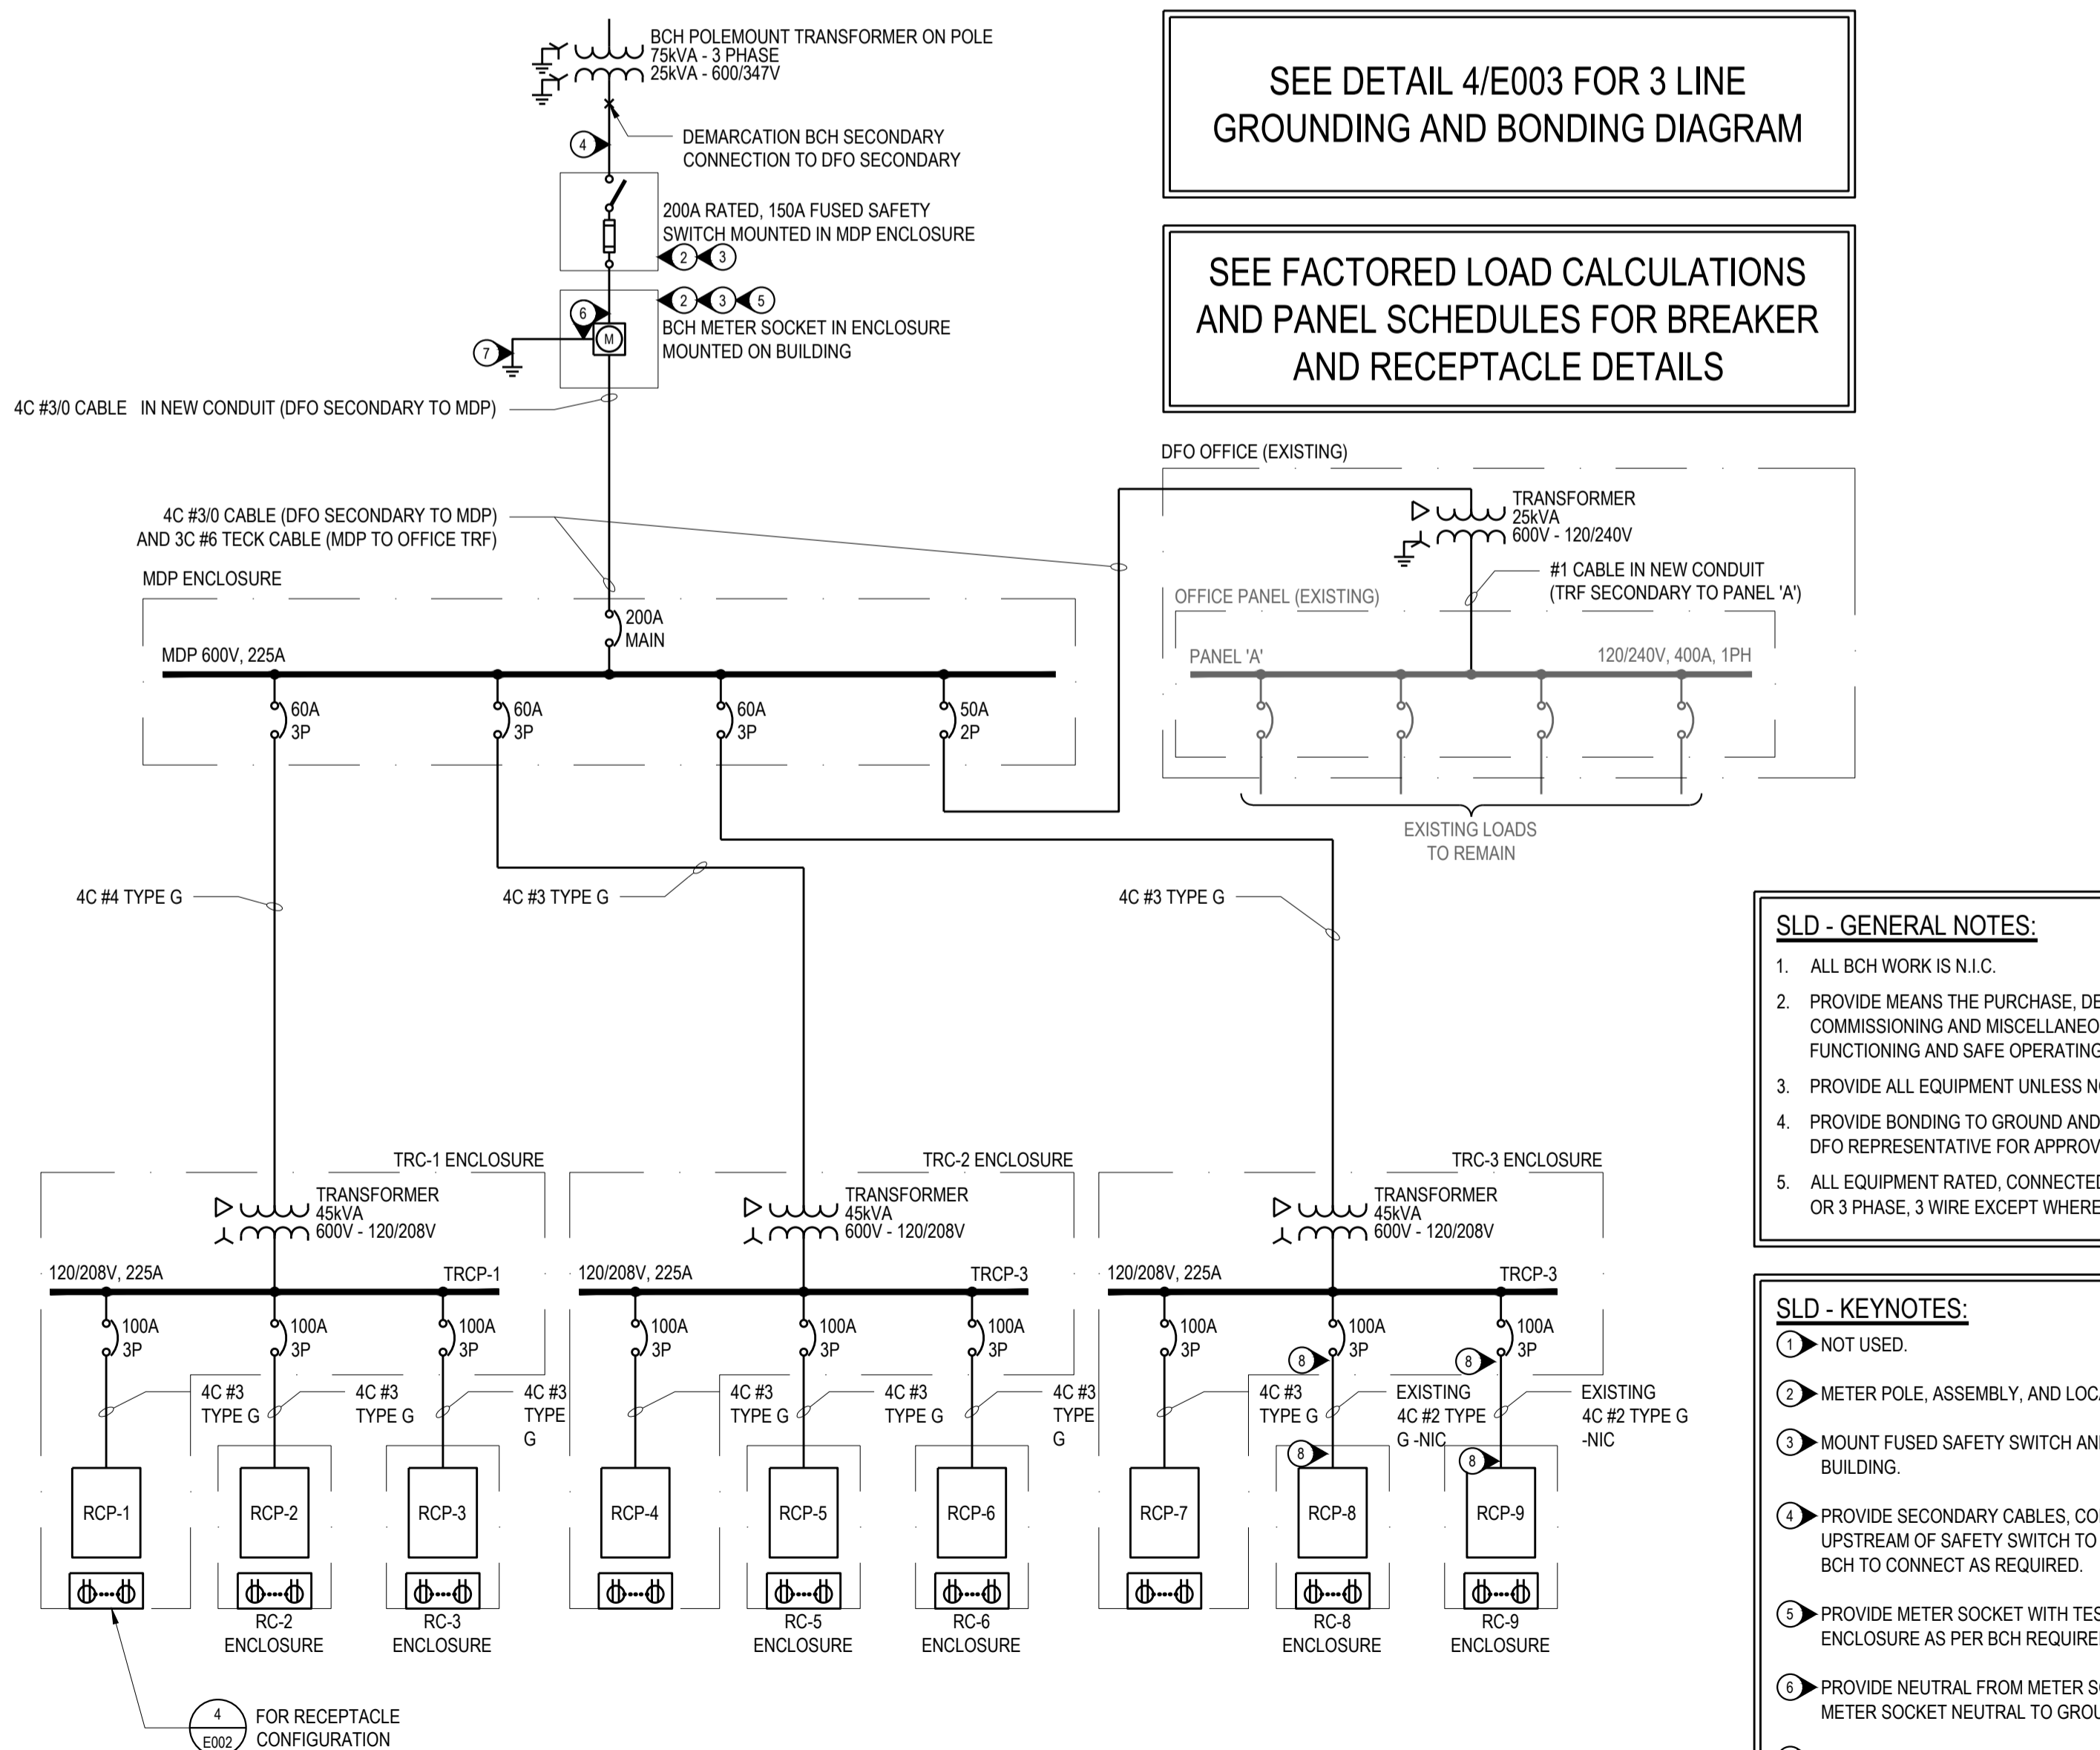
BCH POLEMOUNT TRANSFORMER ON POLE
75kVA - 3 PHASE
25kVA - 600/347V

4

DEMARCATION BCH SECONDARY CONNECTION TO DFO SECONDARY

200A RATED, 150A FUSED SAFETY SWITCH MOUNTED IN MDP ENCLOSURE

2 3

2 3 5

6

M

BCH METER SOCKET IN ENCLOSURE MOUNTED ON BUILDING

7

4C #3/0 CABLE IN NEW CONDUIT (DFO SECONDARY TO MDP)

SEE DETAIL 4/E003 FOR 3 LINE GROUNDING AND BONDING DIAGRAM

SEE FACTORED LOAD CALCULATIONS AND PANEL SCHEDULES FOR BREAKER AND RECEPTACLE DETAILS

DFO OFFICE (EXISTING)

TRANSFORMER
25kVA
600V - 120/240V

#1 CABLE IN NEW CONDUIT (TRF SECONDARY TO PANEL 'A')

OFFICE PANEL (EXISTING)

PANEL 'A'

120/240V, 400A, 1PH

EXISTING LOADS TO REMAIN

4C #3/0 CABLE (DFO SECONDARY TO MDP) AND 3C #6 TECK CABLE (MDP TO OFFICE TRF)

MDP ENCLOSURE

200A MAIN

MDP 600V, 225A

60A 3P

60A 3P

60A 3P

50A 2P

4C #4 TYPE G

4C #3 TYPE G

4C #3 TYPE G

SLD - GENERAL NOTES:
1. ALL BCH WORK IS N.I.C.
2. PROVIDE MEANS THE PURCHASE, DE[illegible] COMMISSIONING AND MISCELLANEO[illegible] FUNCTIONING AND SAFE OPERATING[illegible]
3. PROVIDE ALL EQUIPMENT UNLESS N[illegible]
4. PROVIDE BONDING TO GROUND AND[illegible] DFO REPRESENTATIVE FOR APPROV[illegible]
5. ALL EQUIPMENT RATED, CONNECTE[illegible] OR 3 PHASE, 3 WIRE EXCEPT WHERE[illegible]

TRC-1 ENCLOSURE

TRANSFORMER
45kVA
600V - 120/208V

120/208V, 225A

TRCP-1

100A 3P

100A 3P

100A 3P

4C #3 TYPE G

4C #3 TYPE G

4C #3 TYPE G

RCP-1

RCP-2

RCP-3

RC-2 ENCLOSURE

RC-3 ENCLOSURE

TRC-2 ENCLOSURE

TRANSFORMER
45kVA
600V - 120/208V

120/208V, 225A

TRCP-3

100A 3P

100A 3P

100A 3P

4C #3 TYPE G

4C #3 TYPE G

4C #3 TYPE G

RCP-4

RCP-5

RCP-6

RC-5 ENCLOSURE

RC-6 ENCLOSURE

TRC-3 ENCLOSURE

TRANSFORMER
45kVA
600V - 120/208V

120/208V, 225A

TRCP-3

100A 3P

8 100A 3P

8 100A 3P

4C #3 TYPE G

EXISTING 4C #2 TYPE G -NIC

EXISTING 4C #2 TYPE G -NIC

RCP-7

8 RCP-8

8 RCP-9

RC-8 ENCLOSURE

RC-9 ENCLOSURE

SLD - KEYNOTES:
1 NOT USED.
2 METER POLE, ASSEMBLY, AND LOC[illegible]
3 MOUNT FUSED SAFETY SWITCH AN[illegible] BUILDING.
4 PROVIDE SECONDARY CABLES, CO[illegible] UPSTREAM OF SAFETY SWITCH TO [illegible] BCH TO CONNECT AS REQUIRED.
5 PROVIDE METER SOCKET WITH TES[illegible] ENCLOSURE AS PER BCH REQUIRE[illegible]
6 PROVIDE NEUTRAL FROM METER S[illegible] METER SOCKET NEUTRAL TO GROU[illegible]

4
E002
FOR RECEPTACLE CONFIGURATION